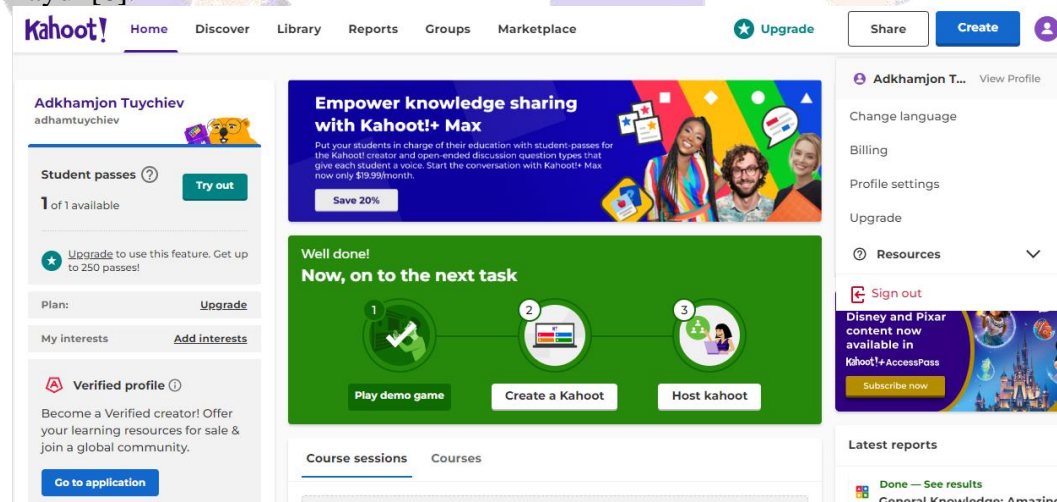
Kahoot! Home Discover Library Reports Groups Marketplace Upgrade Share Create

Adkhamjon Tuychiev
adhamtuychiev

Student passes
Try out
1 of 1 available

Upgrade to use this feature. Get up to 250 passes!

Plan: Upgrade

My interests Add interests

Verified profile
Become a Verified creator! Offer your learning resources for sale & join a global community.

Go to application

Empower knowledge sharing with Kahoot!+ Max
Put your students in charge of their education with student-passes for the Kahoot! creator and open-ended discussion question types that give each student a voice. Start the conversation with Kahoot!+ Max now only $19.99/month.
Save 20%

Well done!
Now, on to the next task
1 Play demo game
2 Create a Kahoot
3 Host kahoot

Course sessions Courses

Adkhamjon T... View Profile
Change language
Billing
Profile settings
Upgrade
Resources
Sign out

Disney and Pixar content now available in
Kahoot!+ AccessPass
Subscribe now

Latest reports
Done — See results
General Knowledge: Amazin